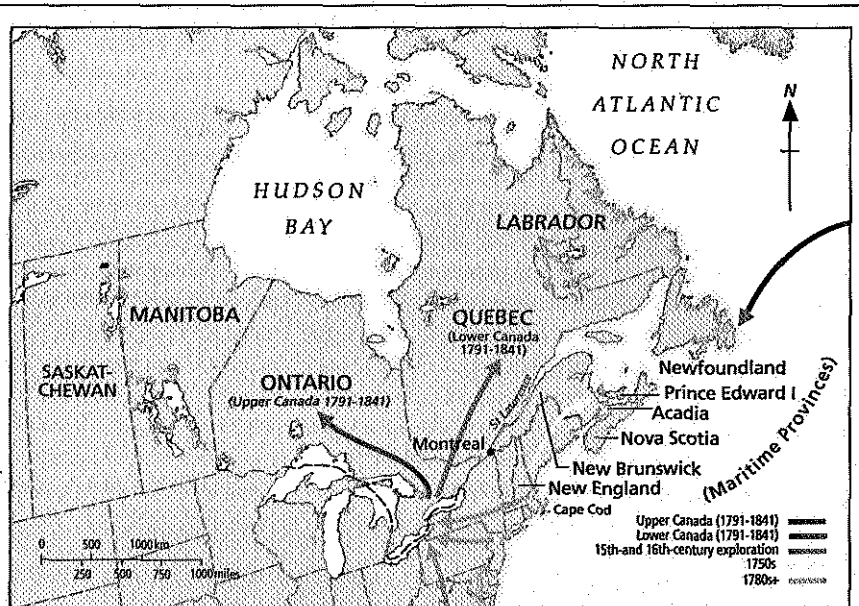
NORTH ATLANTIC OCEAN

N

HUDSON BAY

LABRADOR

MANITOBA

QUEBEC (Lower Canada 1791-1841)

SASKATCHEWAN

ONTARIO (Upper Canada 1791-1841)

Newfoundland

Prince Edward I

Acadia

Nova Scotia

(Maritime Provinces)

Montreal

St Lawrence

New Brunswick

New England

Cape Cod

0 500 1000 km

250 500 750 1000 miles

Upper Canada (1791-1841)
Lower Canada (1791-1841)
15th-and 16th-century exploration
1750s
1780s+